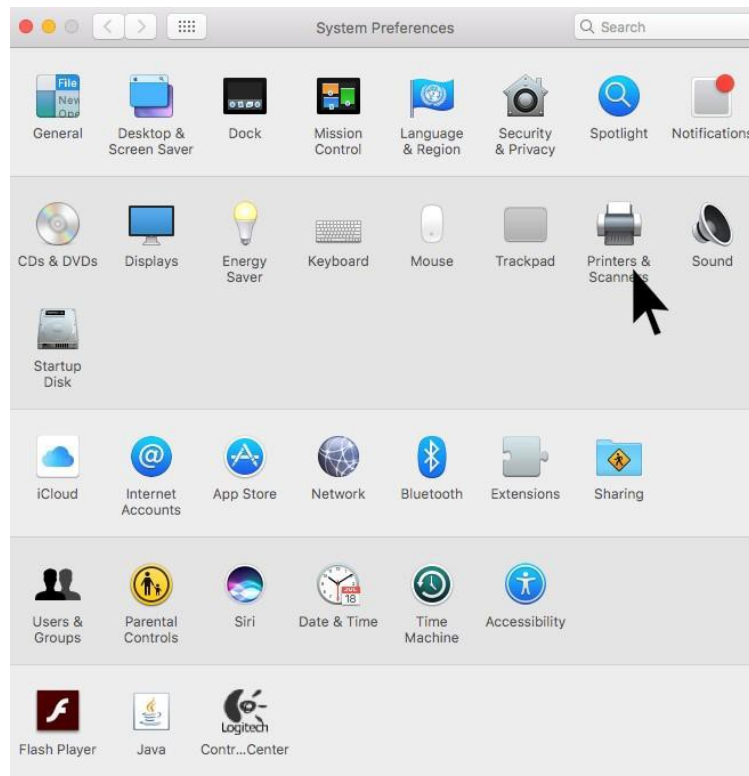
System Preferences

Search

File
New
Ope

General

Desktop & Screen Saver

Dock

Mission Control

Language & Region

Security & Privacy

Spotlight

Notifications

CDs & DVDs

Displays

Energy Saver

Keyboard

Mouse

Trackpad

Printers & Scanners

Sound

Startup Disk

iCloud

Internet Accounts

App Store

Network

Bluetooth

Extensions

Sharing

Users & Groups

Parental Controls

Siri

JUL
18

Date & Time

Time Machine

Accessibility

Flash Player

Java

Logitech

Contr...Center